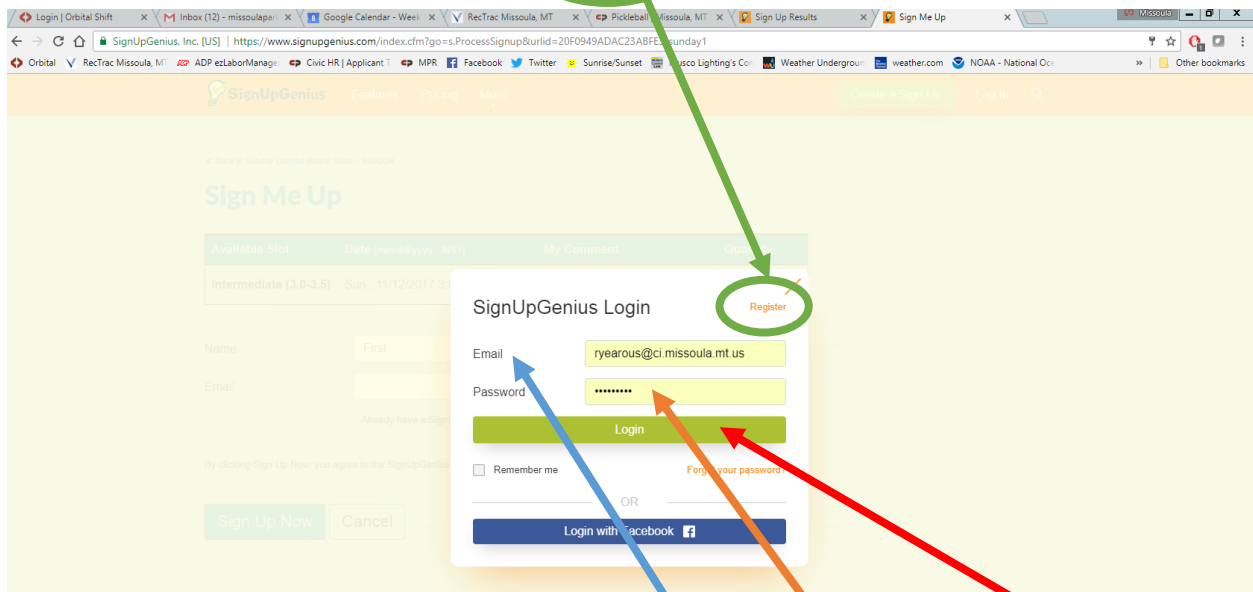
Login | Orbital Shift
Inbox (12) - missoulapar
Google Calendar - Week
RecTrac Missoula, MT
Pickleball Missoula, MT
Sign Up Results
Sign Me Up
Missoula

SignUpGenius, Inc. [US] | https://www.signupgenius.com/index.cfm?go=s.ProcessSignup&urlid=20F0949ADAC23ABFE sunday1

Orbital RecTrac Missoula, MT ADP ezLaborManage Civic HR | Applicant T MPR Facebook Twitter Sunrise/Sunset usco Lighting's Co Weather Undergroun weather.com NOAA - National Oce » Other bookmarks

SignUpGenius Features Pricing More Create a Sign Up Log In

Back to Sunday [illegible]

Sign Me Up

| Available Slot | Date (mm/dd/yyyy) MST | My Comment | Qu |
|---|---|---|---|
| Intermediate (3.0-3.5) | Sun., 11/12/2017 3: | | |

Name First
Email
Already have a Sign

By clicking Sign Up Now, you agree to the SignUpGenius

Sign Up Now Cancel

SignUpGenius Login
Register
Email ryearous@ci.missoula.mt.us
Password •••••••••
Login
Remember me
Forgot your password
OR
Login with Facebook